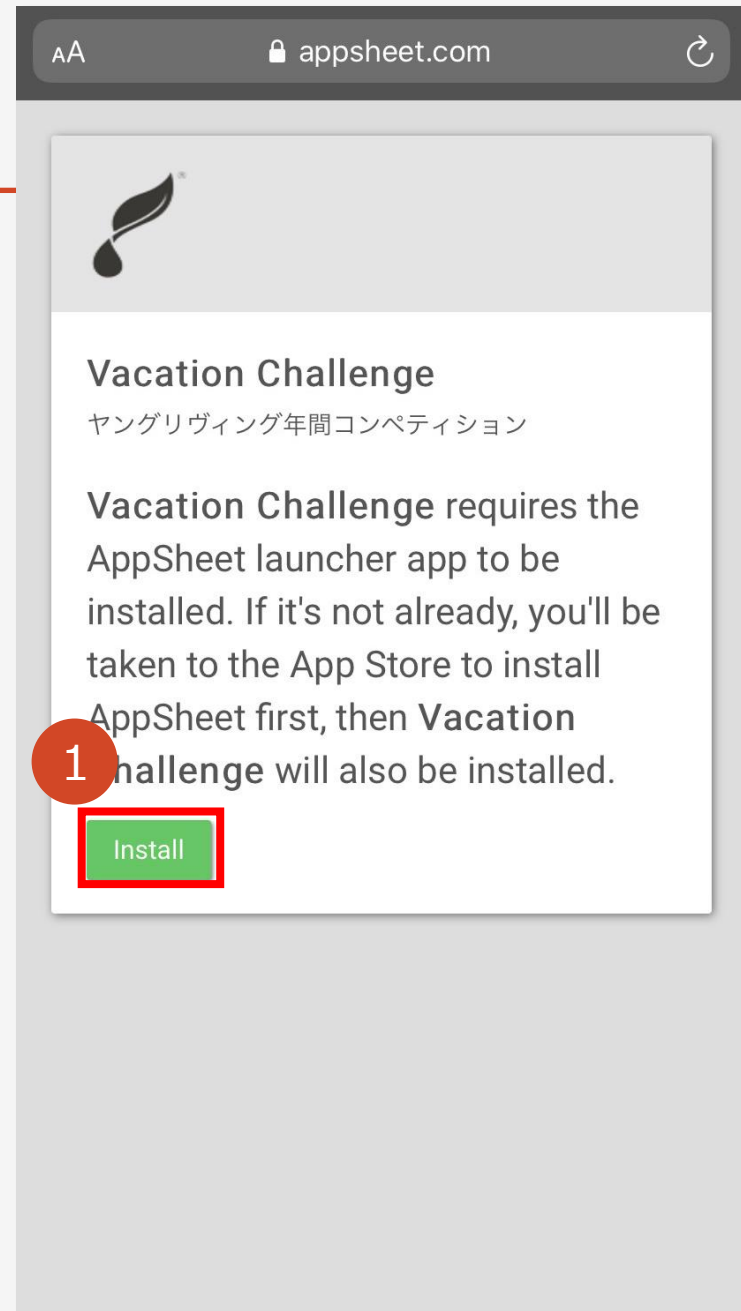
AA appsheet.com

Vacation Challenge
ヤングリヴィング年間コンペティション

Vacation Challenge requires the AppSheet launcher app to be installed. If it's not already, you'll be taken to the App Store to install AppSheet first, then Vacation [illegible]hallenge will also be installed.

1

Install